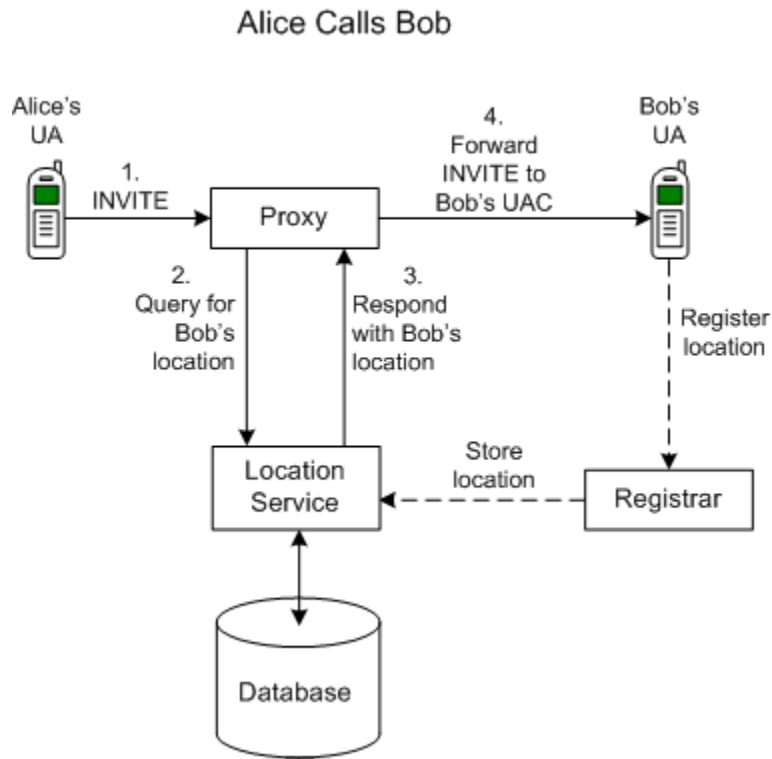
Alice Calls Bob

Alice's UA

1. INVITE

Proxy

4. Forward INVITE to Bob's UAC

Bob's UA

2. Query for Bob's location

3. Respond with Bob's location

Register location

Store location

Location Service

Registrar

Database